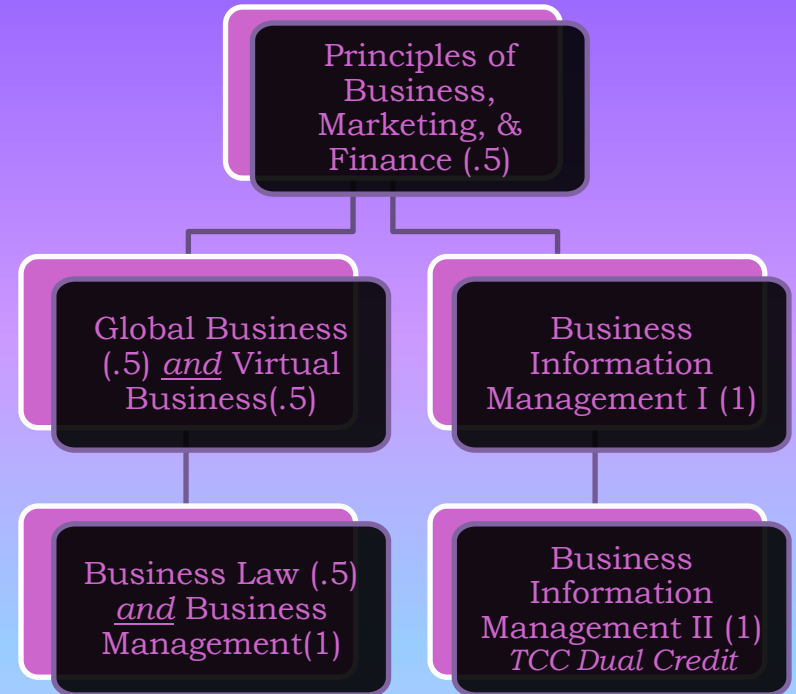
Principles of Business, Marketing, & Finance (.5)

Global Business (.5) *and* Virtual Business(.5)

Business Information Management I (1)

Business Law (.5) *and* Business Management(1)

Business Information Management II (1)
*TCC Dual Credit*